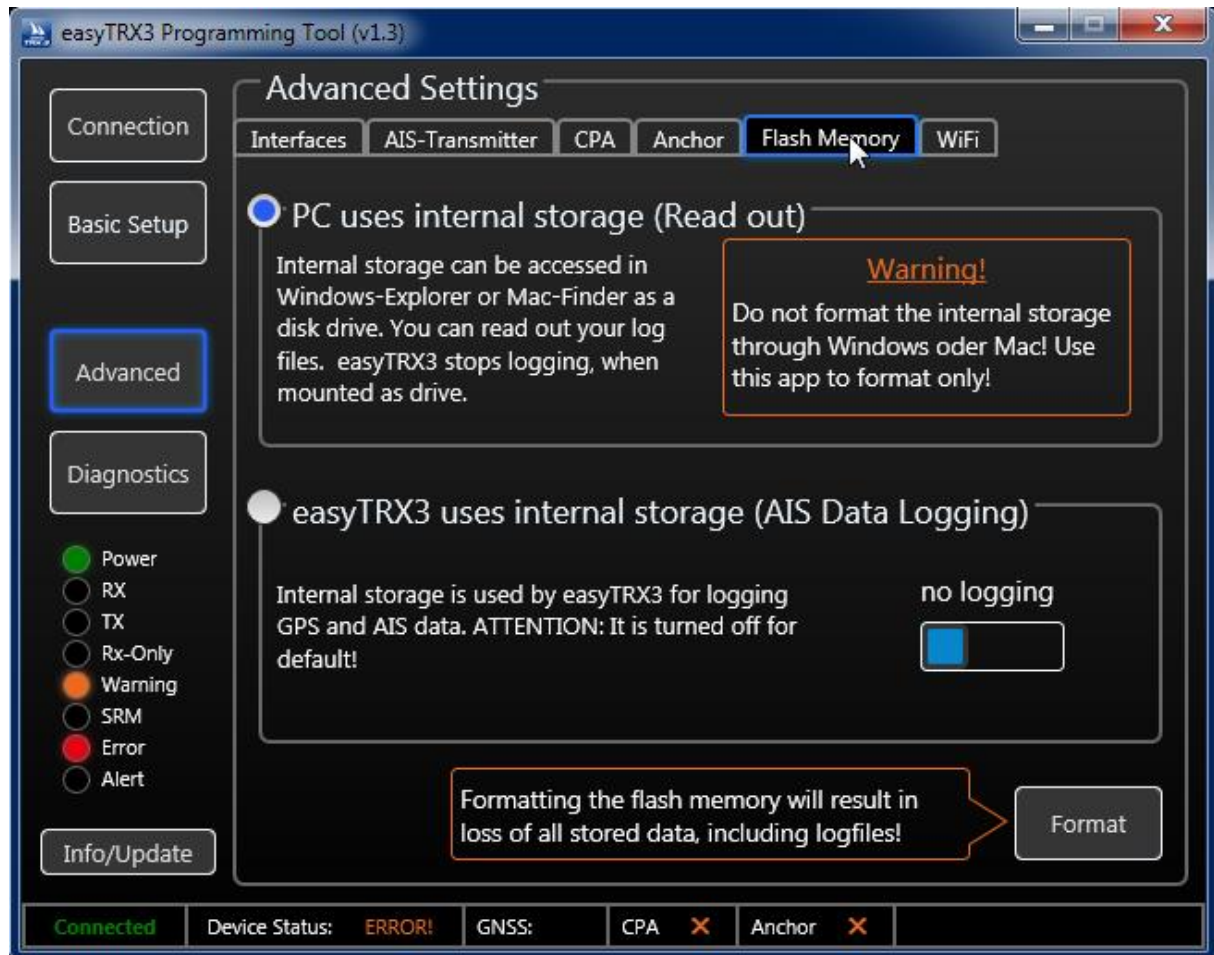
easyTRX3 Programming Tool (v1.3)

Connection

Basic Setup

Advanced

Diagnostics

Power
RX
TX
Rx-Only
Warning
SRM
Error
Alert

Info/Update

Advanced Settings

Interfaces | AIS-Transmitter | CPA | Anchor | Flash Memory | WiFi

PC uses internal storage (Read out)

Internal storage can be accessed in Windows-Explorer or Mac-Finder as a disk drive. You can read out your log files. easyTRX3 stops logging, when mounted as drive.

Warning!

Do not format the internal storage through Windows oder Mac! Use this app to format only!

easyTRX3 uses internal storage (AIS Data Logging)

Internal storage is used by easyTRX3 for logging GPS and AIS data. ATTENTION: It is turned off for default!

no logging

Formatting the flash memory will result in loss of all stored data, including logfiles!

Format

Connected | Device Status: ERROR! | GNSS: | CPA ✕ | Anchor ✕